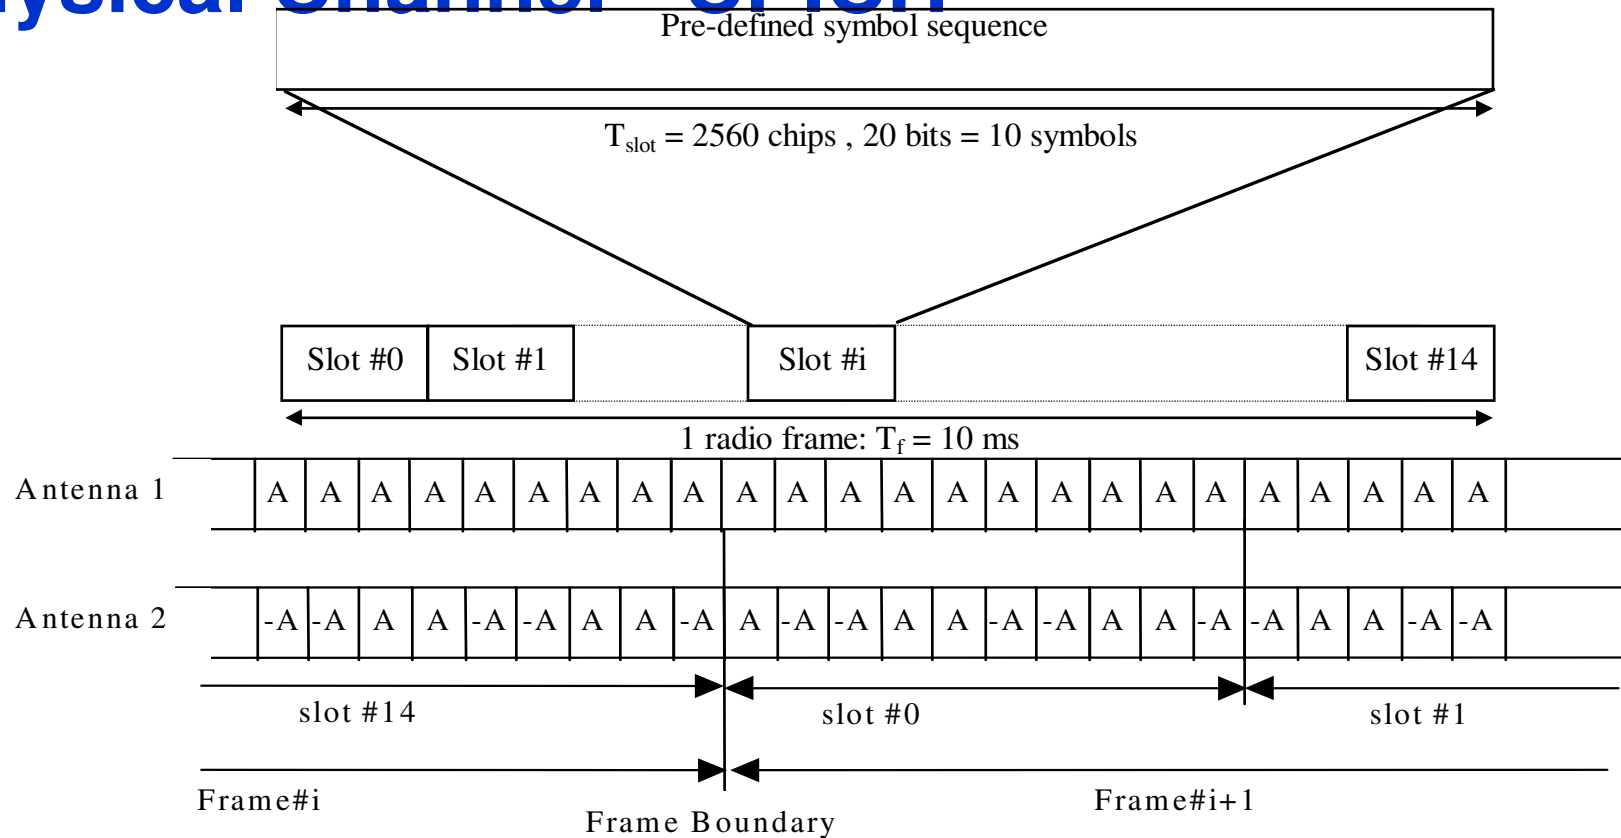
ysical Channel - CPICH

Pre-defined symbol sequence

$T_{slot}$ = 2560 chips , 20 bits = 10 symbols

Slot #0 Slot #1 Slot #i Slot #14

1 radio frame: $T_f$ = 10 ms

Antenna 1

| A | A | A | A | A | A | A | A | A | A | A | A | A | A | A | A | A | A | A | A | A | A | A | A |
|---|---|---|---|---|---|---|---|---|---|---|---|---|---|---|---|---|---|---|---|---|---|---|---|

Antenna 2

| -A | -A | A | A | -A | -A | A | A | -A | A | -A | -A | A | A | -A | -A | A | A | -A | -A | A | A | -A | -A |
|---|---|---|---|---|---|---|---|---|---|---|---|---|---|---|---|---|---|---|---|---|---|---|---|

slot #14 slot #0 slot #1

Frame#i Frame Boundary Frame#i+1